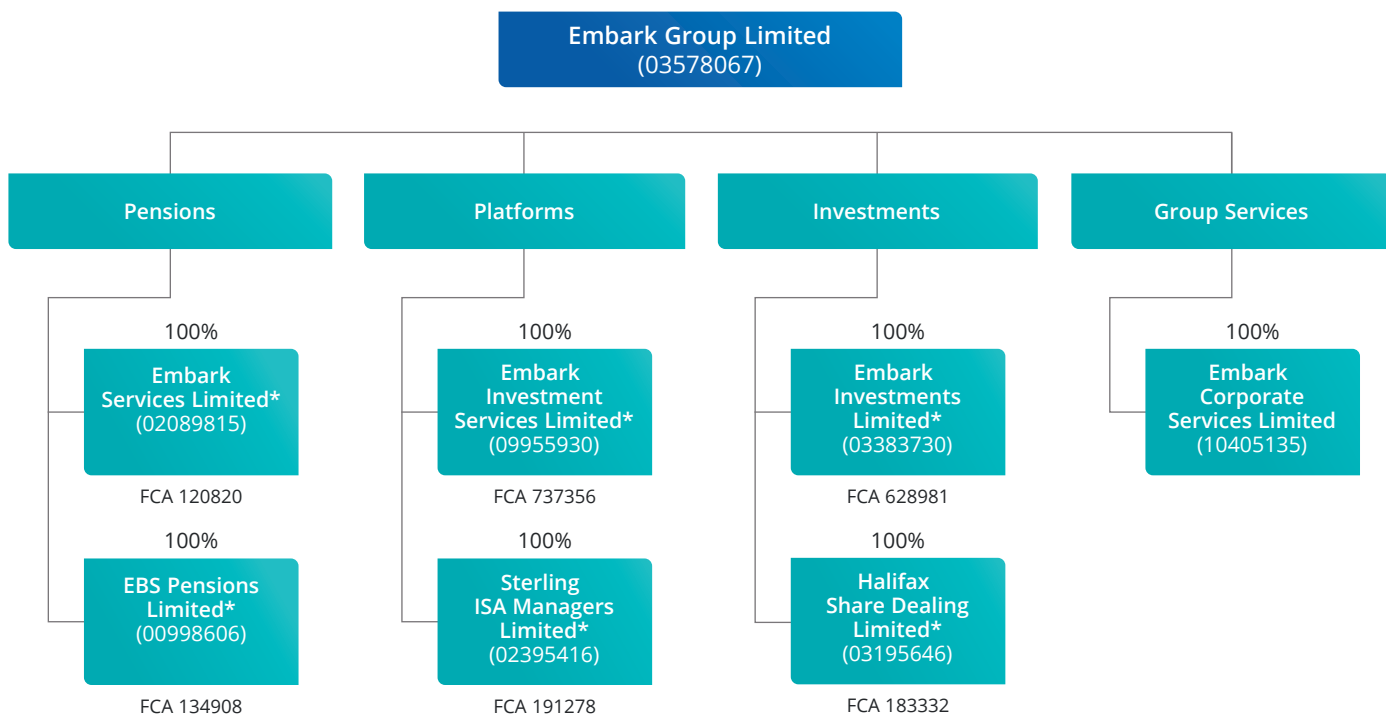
Embark Group Limited
(03578067)

Pensions

100%

Embark Services Limited*
(02089815)

FCA 120820

100%

EBS Pensions Limited*
(00998606)

FCA 134908

Platforms

100%

Embark Investment Services Limited*
(09955930)

FCA 737356

100%

Sterling ISA Managers Limited*
(02395416)

FCA 191278

Investments

100%

Embark Investments Limited*
(03383730)

FCA 628981

100%

Halifax Share Dealing Limited*
(03195646)

FCA 183332

Group Services

100%

Embark Corporate Services Limited
(10405135)